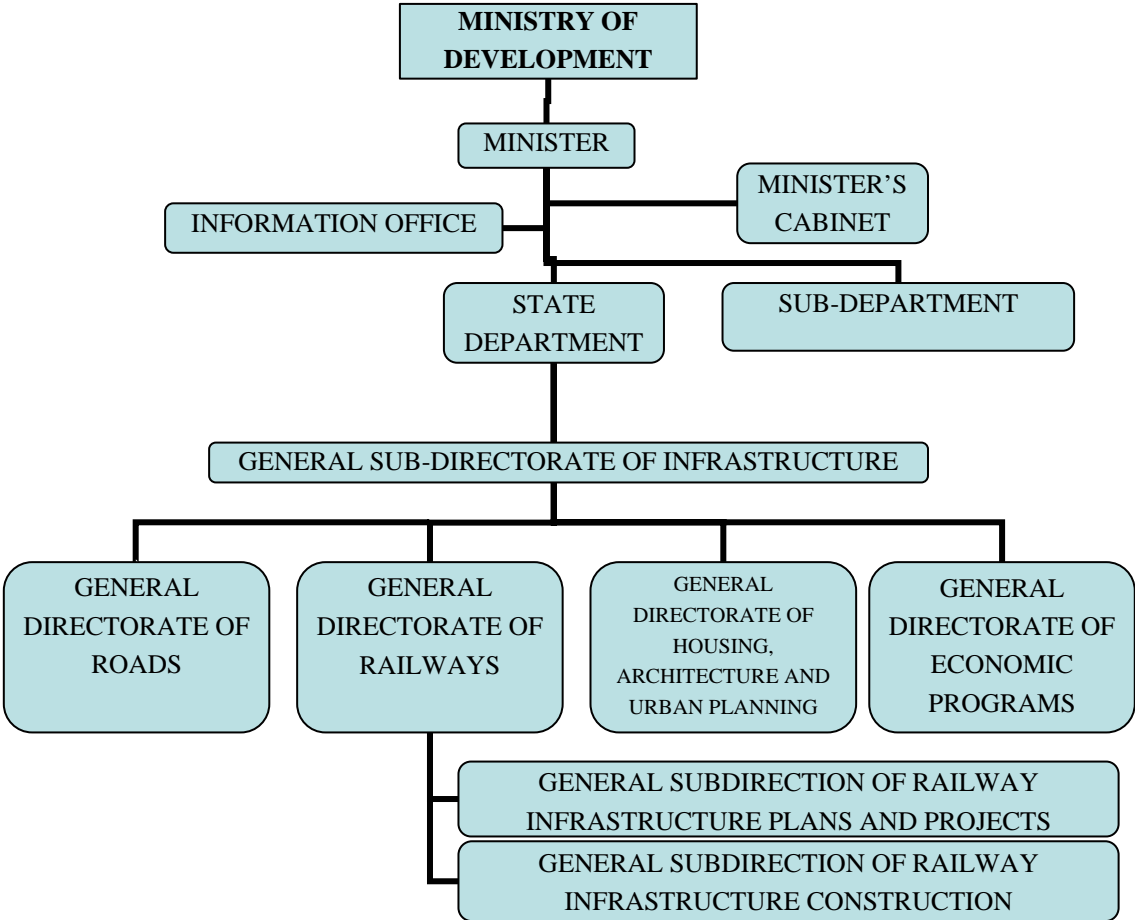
MINISTRY OF DEVELOPMENT

MINISTER

MINISTER'S CABINET

INFORMATION OFFICE

STATE DEPARTMENT

SUB-DEPARTMENT

GENERAL SUB-DIRECTORATE OF INFRASTRUCTURE

GENERAL DIRECTORATE OF ROADS

GENERAL DIRECTORATE OF RAILWAYS

GENERAL DIRECTORATE OF HOUSING, ARCHITECTURE AND URBAN PLANNING

GENERAL DIRECTORATE OF ECONOMIC PROGRAMS

GENERAL SUBDIRECTION OF RAILWAY INFRASTRUCTURE PLANS AND PROJECTS

GENERAL SUBDIRECTION OF RAILWAY INFRASTRUCTURE CONSTRUCTION